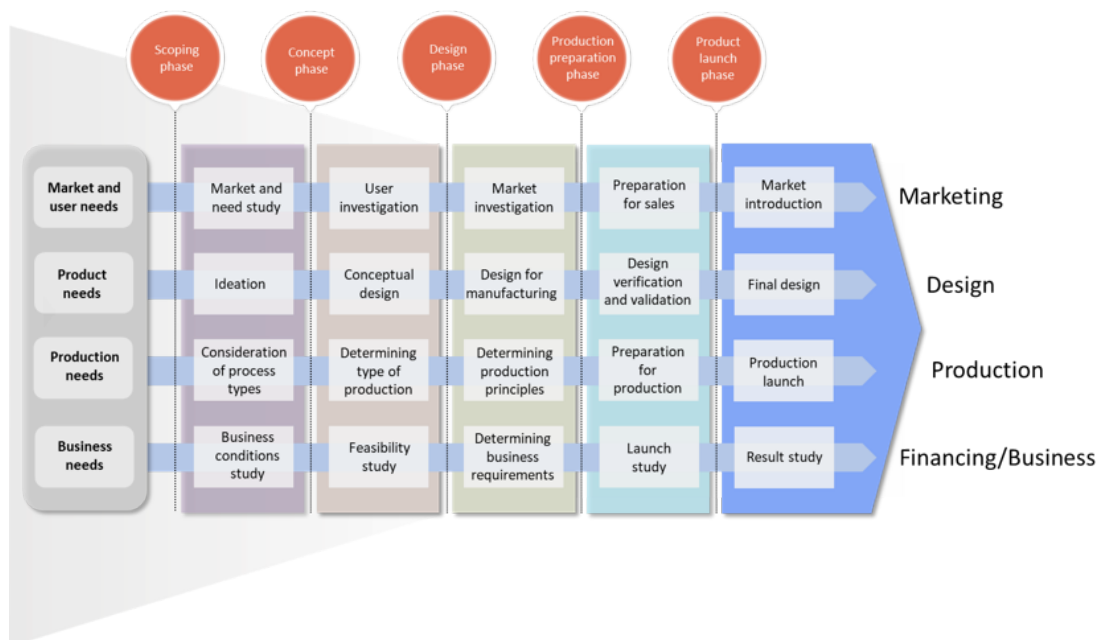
Scoping phase

Concept phase

Design phase

Production preparation phase

Product launch phase

| | | | | | | |
|---|---|---|---|---|---|---|
| **Market and user needs** | Market and need study | User investigation | Market investigation | Preparation for sales | Market introduction | Marketing |
| **Product needs** | Ideation | Conceptual design | Design for manufacturing | Design verification and validation | Final design | Design |
| **Production needs** | Consideration of process types | Determining type of production | Determining production principles | Preparation for production | Production launch | Production |
| **Business needs** | Business conditions study | Feasibility study | Determining business requirements | Launch study | Result study | Financing/Business |